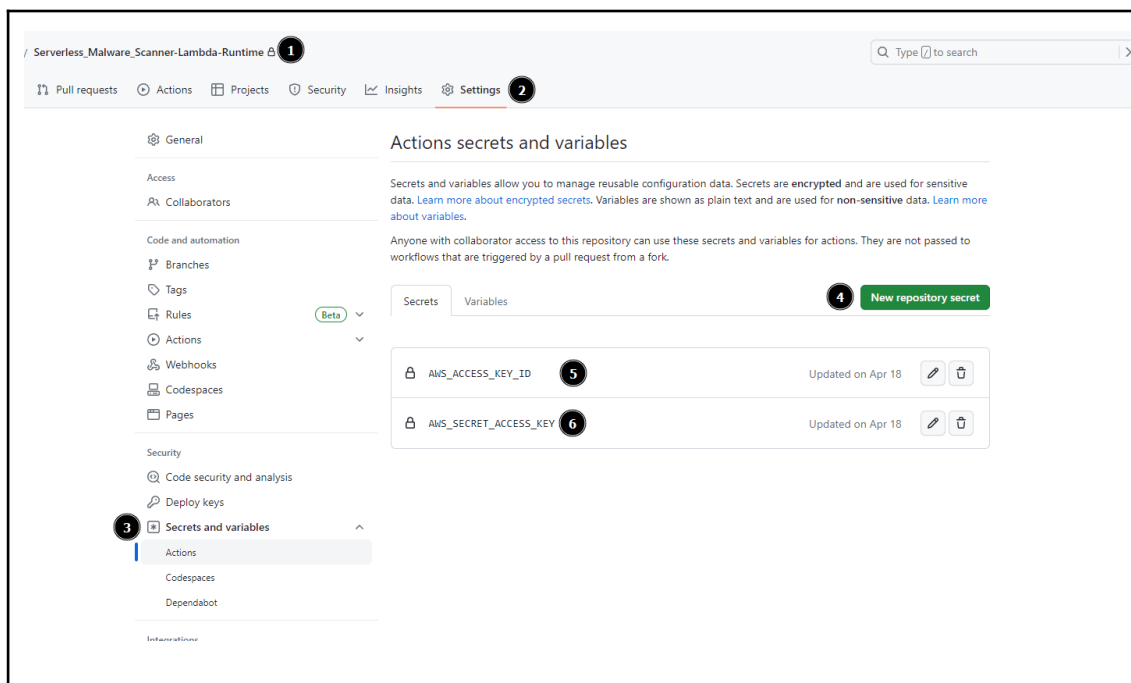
/ Serverless_Malware_Scanner-Lambda-Runtime 1

Type / to search

Pull requests Actions Projects Security Insights Settings 2

General

Access

Collaborators

Code and automation

Branches

Tags

Rules Beta

Actions

Webhooks

Codespaces

Pages

Security

Code security and analysis

Deploy keys

3 Secrets and variables

Actions

Codespaces

Dependabot

Integrations

Actions secrets and variables

Secrets and variables allow you to manage reusable configuration data. Secrets are **encrypted** and are used for sensitive data. Learn more about encrypted secrets. Variables are shown as plain text and are used for **non-sensitive** data. Learn more about variables.

Anyone with collaborator access to this repository can use these secrets and variables for actions. They are not passed to workflows that are triggered by a pull request from a fork.

Secrets Variables

4 New repository secret

AWS_ACCESS_KEY_ID 5 Updated on Apr 18

AWS_SECRET_ACCESS_KEY 6 Updated on Apr 18